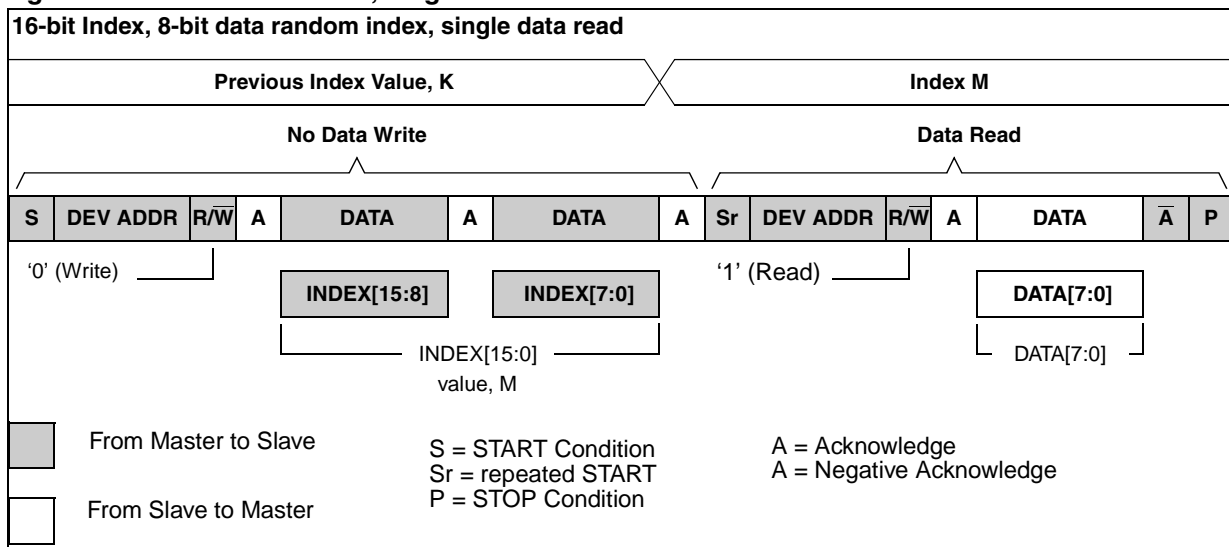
16-bit Index, 8-bit data random index, single data read

Previous Index Value, K

Index M

No Data Write

Data Read

| S | DEV ADDR | $R/\overline{W}$ | A | DATA | A | DATA | A | Sr | DEV ADDR | $R/\overline{W}$ | A | DATA | $\overline{A}$ | P |
|---|---|---|---|---|---|---|---|---|---|---|---|---|---|---|

'0' (Write)

INDEX[15:8]

INDEX[7:0]

INDEX[15:0] value, M

'1' (Read)

DATA[7:0]

DATA[7:0]

From Master to Slave

From Slave to Master

S = START Condition
Sr = repeated START
P = STOP Condition

A = Acknowledge
A = Negative Acknowledge